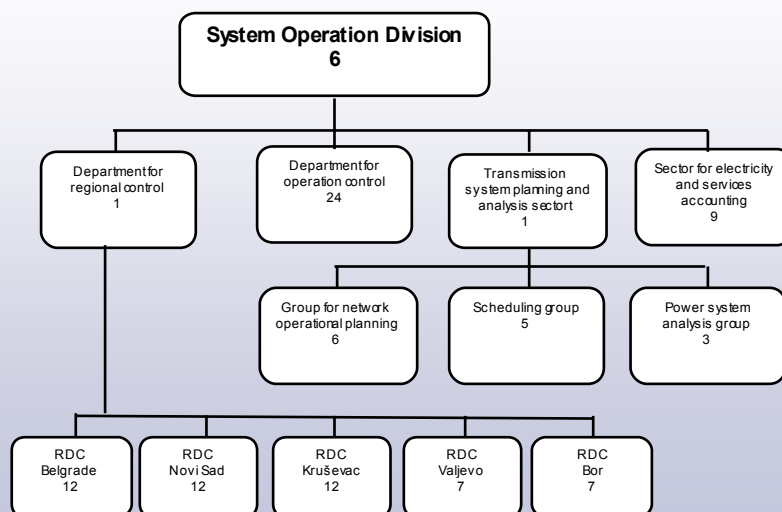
System Operation Division
6

Department for regional control
1

Department for operation control
24

Transmission system planning and analysis sectort
1

Sector for electricity and services accounting
9

Group for network operational planning
6

Scheduling group
5

Power system analysis group
3

RDC
Belgrade
12

RDC
Novi Sad
12

RDC
Kruševac
12

RDC
Valjevo
7

RDC
Bor
7